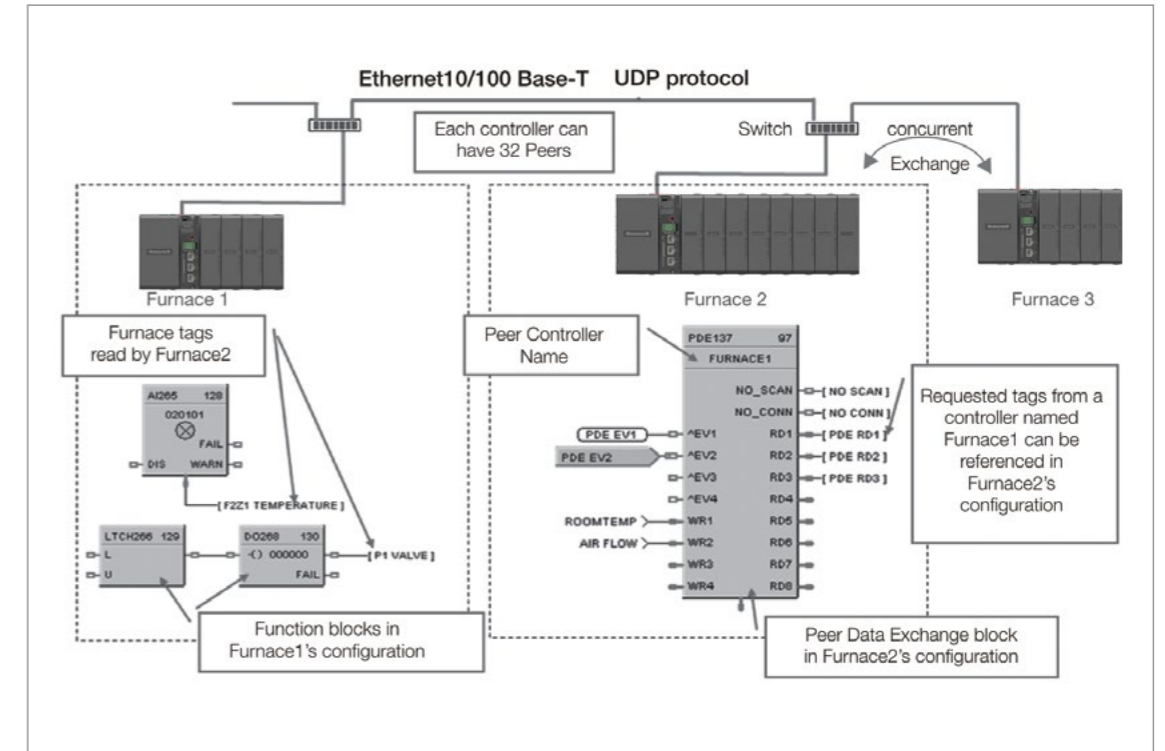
Ethernet10/100 Base-T UDP protocol

Each controller can have 32 Peers

Switch

concurrent

Exchange

Furnace 1

Furnace 2

Furnace 3

Furnace tags read by Furnace2

AI265 128

020101

FAIL

DIS

WARN

[ F2Z1 TEMPERATURE ]

LTCH266 129

L

U

DO268 130

-() 000000

FAIL

[ P1 VALVE ]

Function blocks in Furnace1's configuration

Peer Controller Name

PDE137 97

FURNACE1

NO_SCAN

[ NO SCAN ]

NO_CONN

[ NO CONN ]

PDE EV1

^EV1

RD1

[ PDE RD1 ]

PDE EV2

^EV2

RD2

[ PDE RD2 ]

^EV3

RD3

[ PDE RD3 ]

^EV4

RD4

ROOMTEMP

WR1

RD5

AIR FLOW

WR2

RD6

WR3

RD7

WR4

RD8

Requested tags from a controller named Furnace1 can be referenced in Furnace2's configuration

Peer Data Exchange block in Furnace2's configuration